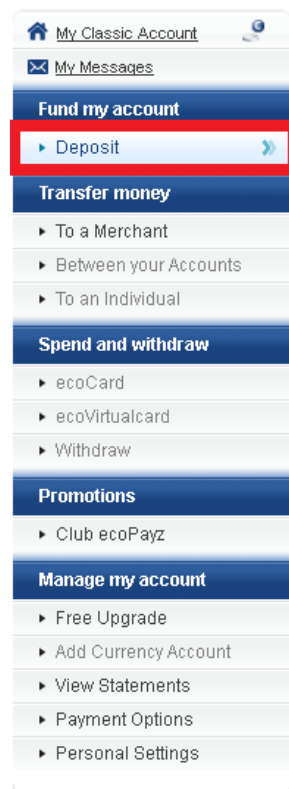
My Classic Account

My Messages

Fund my account

Deposit

Transfer money

To a Merchant

Between your Accounts

To an Individual

Spend and withdraw

ecoCard

ecoVirtualcard

Withdraw

Promotions

Club ecoPayz

Manage my account

Free Upgrade

Add Currency Account

View Statements

Payment Options

Personal Settings